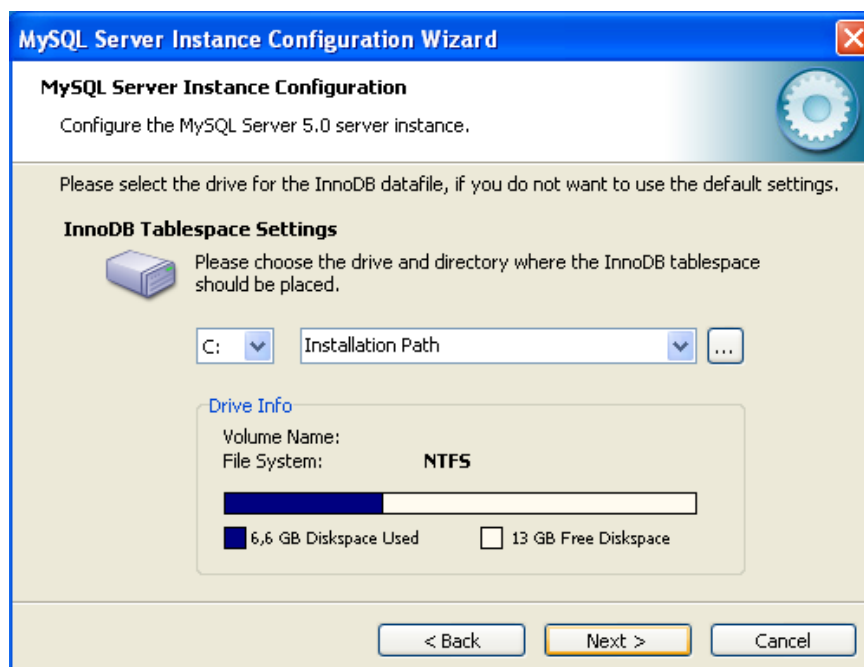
MySQL Server Instance Configuration Wizard

MySQL Server Instance Configuration

Configure the MySQL Server 5.0 server instance.

Please select the drive for the InnoDB datafile, if you do not want to use the default settings.

InnoDB Tablespace Settings

Please choose the drive and directory where the InnoDB tablespace should be placed.

C:

Installation Path

...

Drive Info

Volume Name:

File System: NTFS

6,6 GB Diskspace Used

13 GB Free Diskspace

< Back

Next >

Cancel